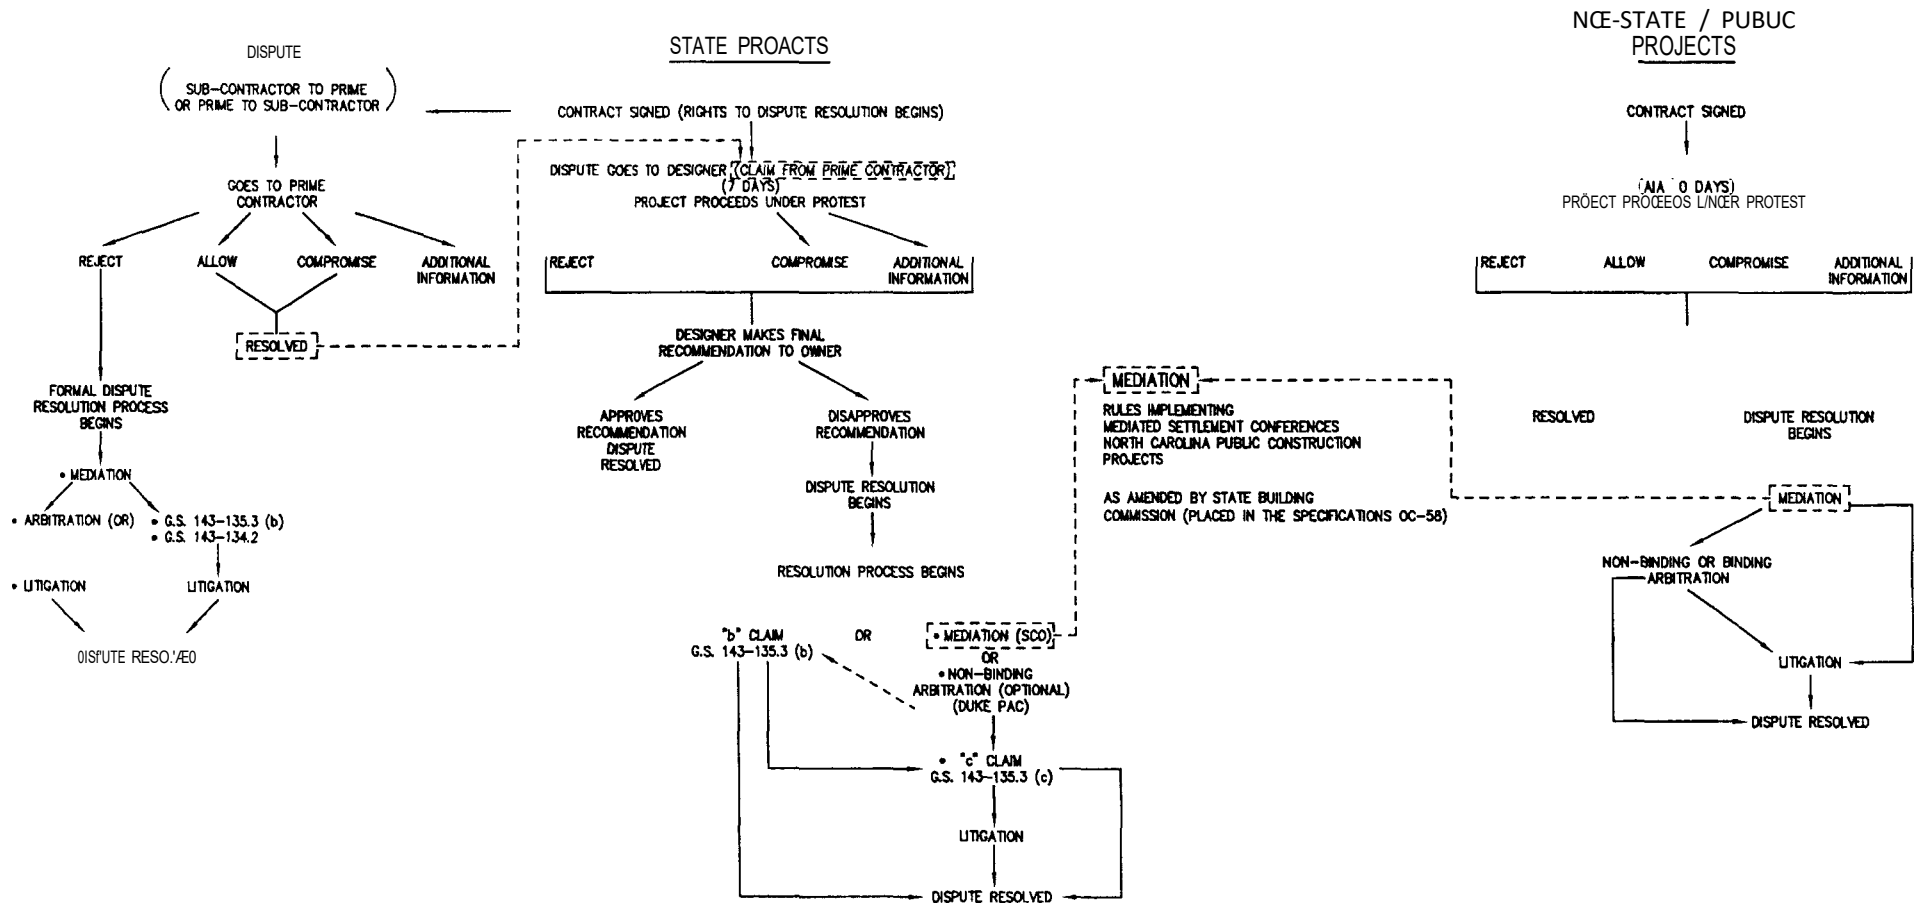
DISPUTE

( SUB-CONTRACTOR TO PRIME OR PRIME TO SUB-CONTRACTOR )

GOES TO PRIME CONTRACTOR

REJECT

ALLOW

COMPROMISE

ADDITIONAL INFORMATION

RESOLVED

FORMAL DISPUTE RESOLUTION PROCESS BEGINS

• MEDIATION

• ARBITRATION (OR)

• G.S. 143-135.3 (b)
• G.S. 143-134.2

• LITIGATION

LITIGATION

0ISPUTE RESO.'Æ0

STATE PROACTS

CONTRACT SIGNED (RIGHTS TO DISPUTE RESOLUTION BEGINS)

DISPUTE GOES TO DESIGNER (CLAIM FROM PRIME CONTRACTOR) (7 DAYS) PROJECT PROCEEDS UNDER PROTEST

REJECT

COMPROMISE

ADDITIONAL INFORMATION

DESIGNER MAKES FINAL RECOMMENDATION TO OWNER

APPROVES RECOMMENDATION DISPUTE RESOLVED

DISAPPROVES RECOMMENDATION

DISPUTE RESOLUTION BEGINS

RESOLUTION PROCESS BEGINS

"b" CLAIM G.S. 143-135.3 (b)

OR

• MEDIATION (SCO)

OR

• NON-BINDING ARBITRATION (OPTIONAL) (DUKE PAC)

• "c" CLAIM G.S. 143-135.3 (c)

LITIGATION

DISPUTE RESOLVED

MEDIATION

RULES IMPLEMENTING MEDIATED SETTLEMENT CONFERENCES NORTH CAROLINA PUBLIC CONSTRUCTION PROJECTS

AS AMENDED BY STATE BUILDING COMMISSION (PLACED IN THE SPECIFICATIONS OC-58)

NŒ-STATE / PUBUC PROJECTS

CONTRACT SIGNED

(AIA 0 DAYS) PRÖECT PROŒEOS L/NŒR PROTEST

REJECT

ALLOW

COMPROMISE

ADDITIONAL INFORMATION

RESOLVED

DISPUTE RESOLUTION BEGINS

MEDIATION

NON-BINDING OR BINDING ARBITRATION

LITIGATION

DISPUTE RESOLVED